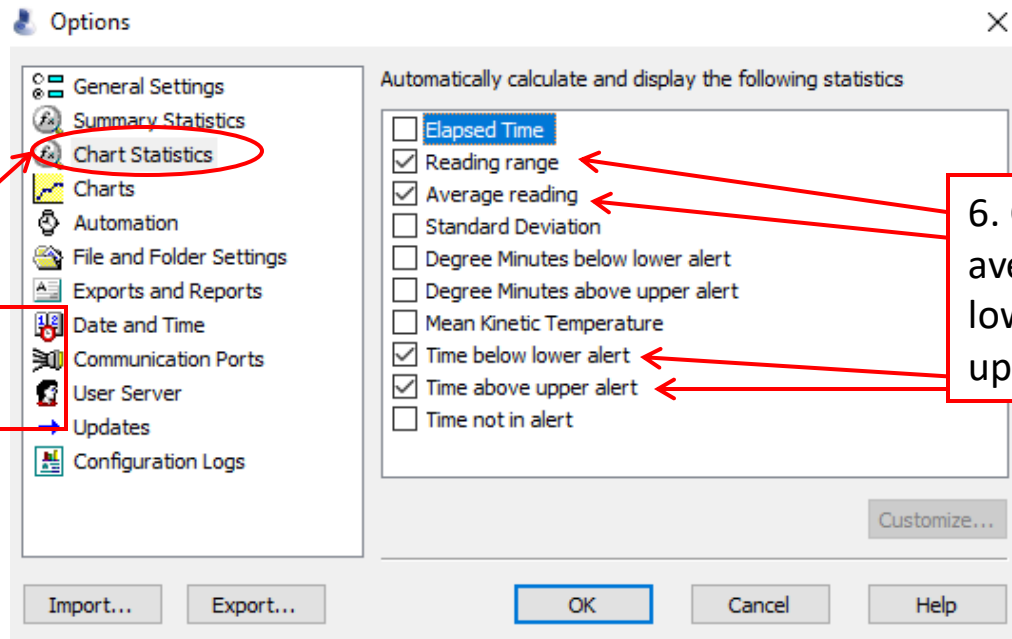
Options

General Settings
Summary Statistics
Chart Statistics
Charts
Automation
File and Folder Settings
Exports and Reports
Date and Time
Communication Ports
User Server
Updates
Configuration Logs

Automatically calculate and display the following statistics

Elapsed Time
Reading range
Average reading
Standard Deviation
Degree Minutes below lower alert
Degree Minutes above upper alert
Mean Kinetic Temperature
Time below lower alert
Time above upper alert
Time not in alert

6. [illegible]
ave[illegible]
low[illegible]
up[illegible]

Customize...

Import...
Export...
OK
Cancel
Help